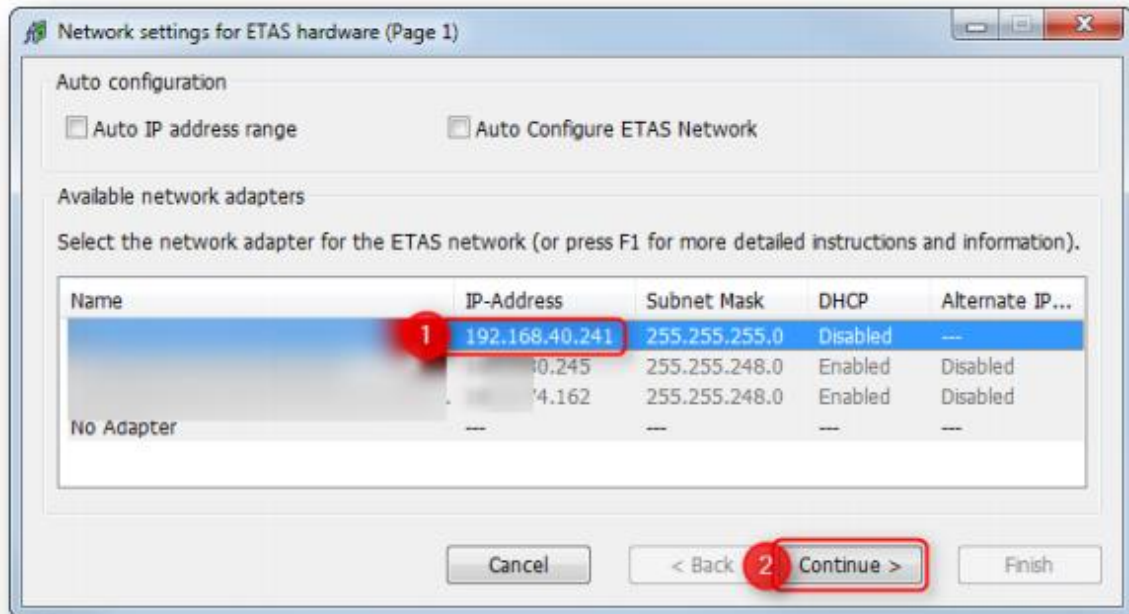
Network settings for ETAS hardware (Page 1)

Auto configuration

Auto IP address range

Auto Configure ETAS Network

Available network adapters

Select the network adapter for the ETAS network (or press F1 for more detailed instructions and information).

| Name | IP-Address | Subnet Mask | DHCP | Alternate IP... |
|---|---|---|---|---|
| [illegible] | 192.168.40.241 | 255.255.255.0 | Disabled | --- |
| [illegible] | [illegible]0.245 | 255.255.248.0 | Enabled | Disabled |
| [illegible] | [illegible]4.162 | 255.255.248.0 | Enabled | Disabled |
| No Adapter | --- | --- | --- | --- |

1

2

Cancel

< Back

Continue >

Finish